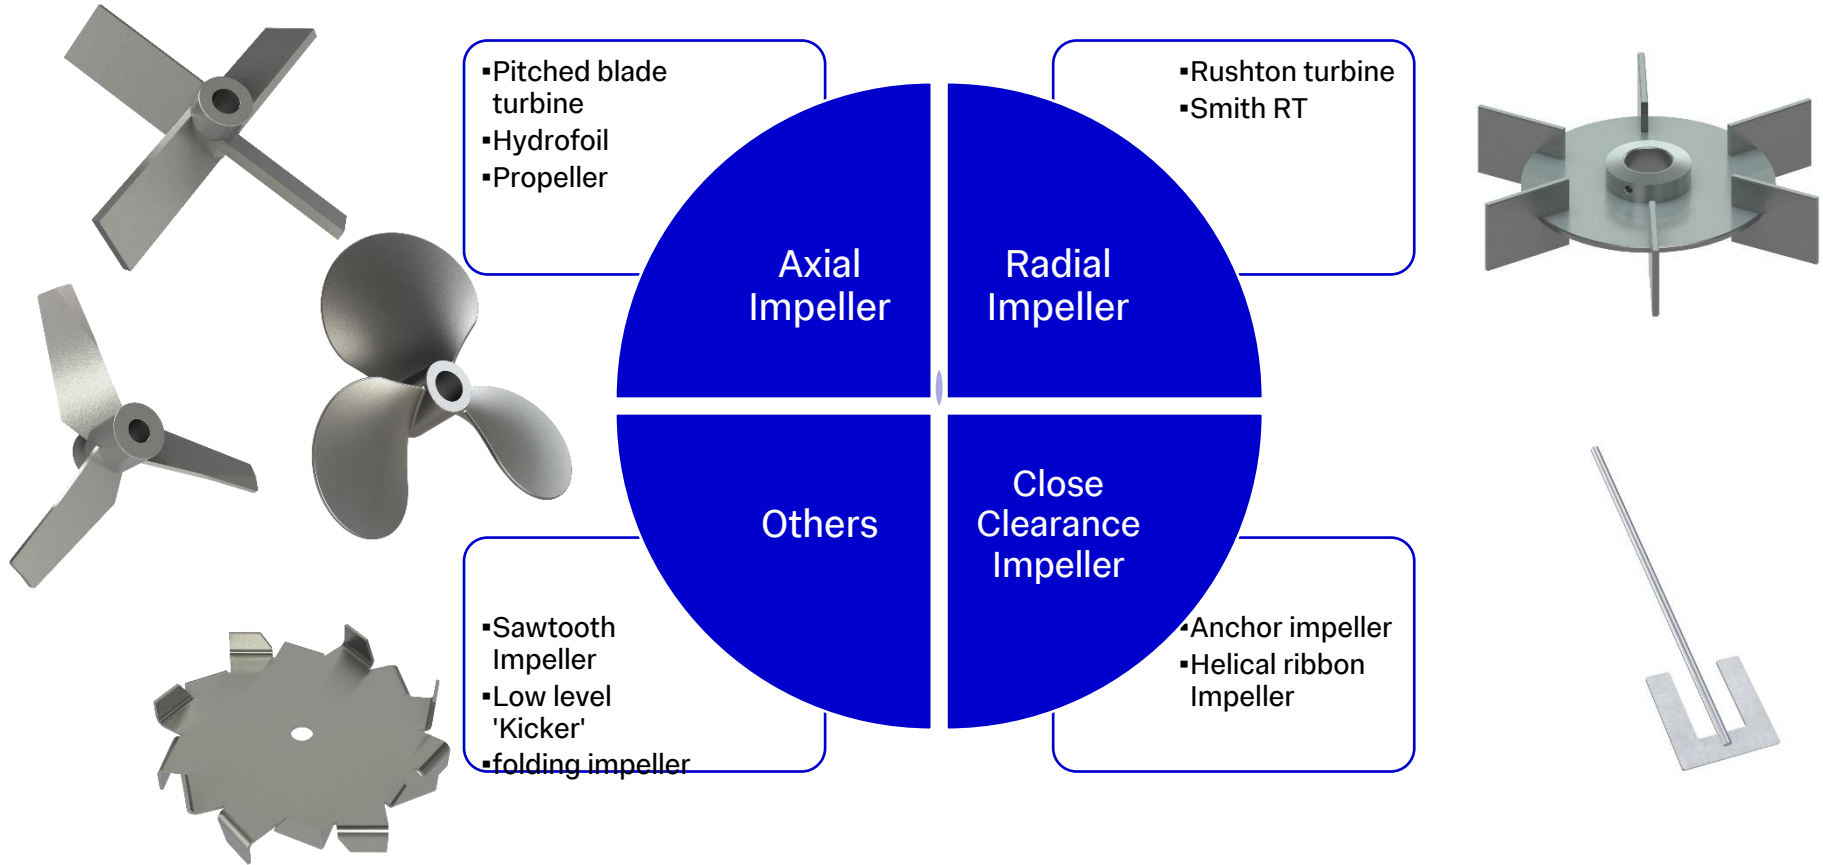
▪Pitched blade turbine
▪Hydrofoil
▪Propeller

▪Rushton turbine
▪Smith RT

Axial Impeller

Radial Impeller

Others

Close Clearance Impeller

▪Sawtooth Impeller
▪Low level 'Kicker'
▪folding impeller

▪Anchor impeller
▪Helical ribbon Impeller